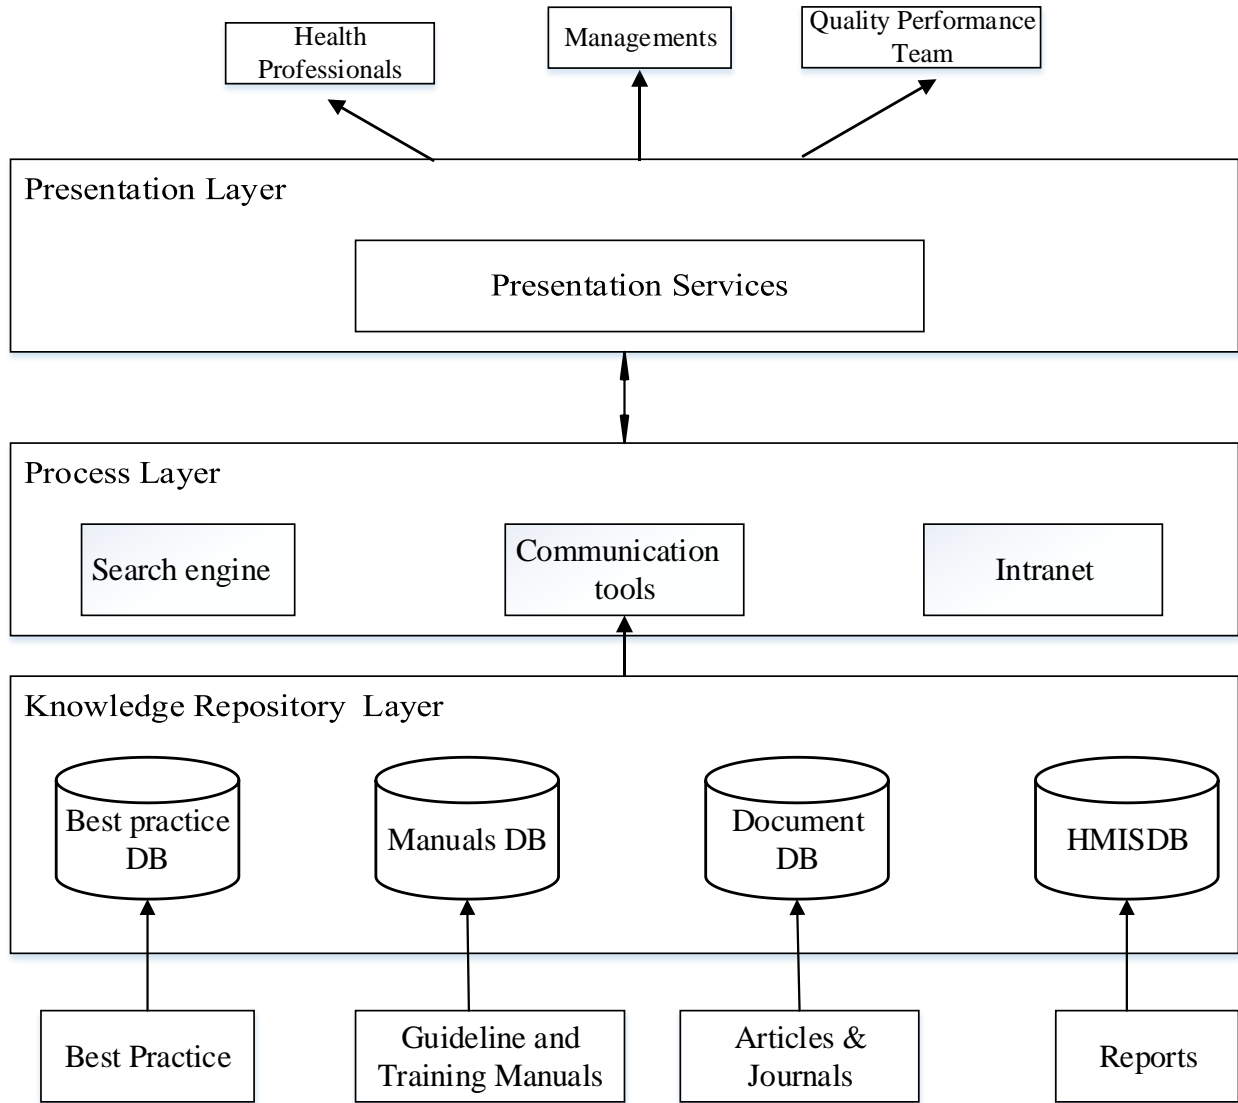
Health Professionals

Managements

Quality Performance Team

Presentation Layer

Presentation Services

Process Layer

Search engine

Communication tools

Intranet

Knowledge Repository Layer

Best practice DB

Manuals DB

Document DB

HMISDB

Best Practice

Guideline and Training Manuals

Articles & Journals

Reports